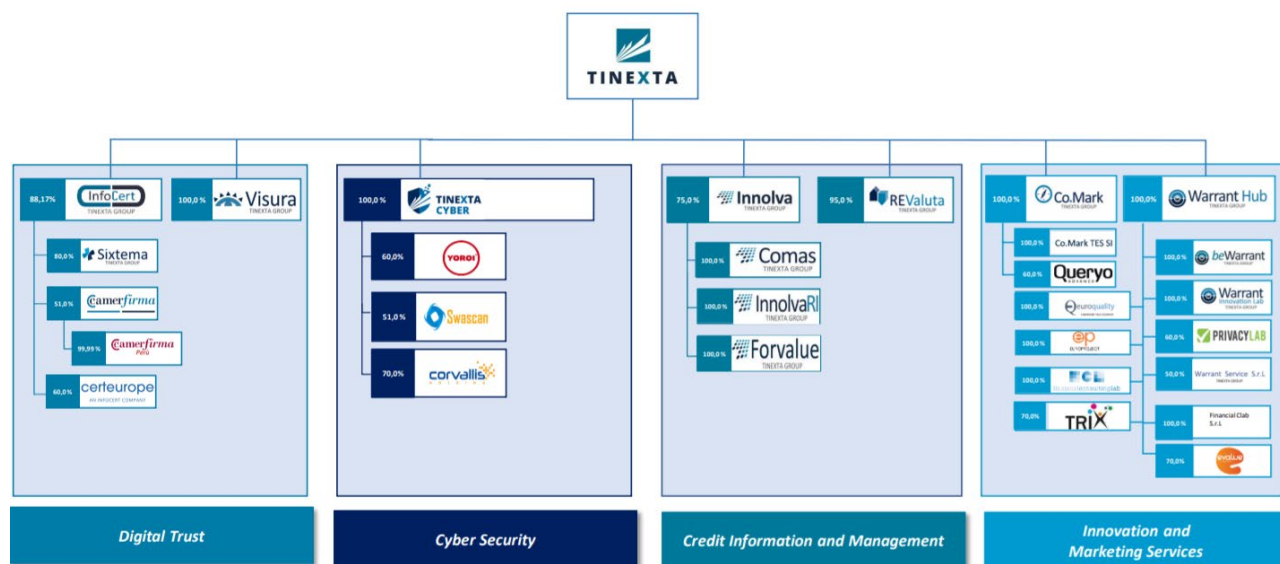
TINEXTA

88,17% InfoCert TINEXTA GROUP
100,0% Visura TINEXTA GROUP
80,0% Sixtema
51,0% Camerfirma
99,99% Camerfirma Perú
60,0% certeurope AN INFOCERT COMPANY

100,0% TINEXTA CYBER
60,0% YOROI
51,0% Swascan
70,0% corvallis

75,0% Innolva TINEXTA GROUP
95,0% REValuta TINEXTA GROUP
100,0% Comas TINEXTA GROUP
100,0% InnolvaRI TINEXTA GROUP
100,0% Forvalue TINEXTA GROUP

100,0% Co.Mark TINEXTA GROUP
100,0% Warrant Hub TINEXTA GROUP
100,0% Co.Mark TES SI
60,0% Queryo
100,0% euroquality
100,0% europroject
100,0% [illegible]
70,0% TRIX
100,0% beWarrant
100,0% Warrant Innovation Lab
60,0% PRIVACYLAB
50,0% Warrant Service S.r.l.
100,0% Financial Clab S.r.l.
70,0% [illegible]

Digital Trust

Cyber Security

Credit Information and Management

Innovation and Marketing Services